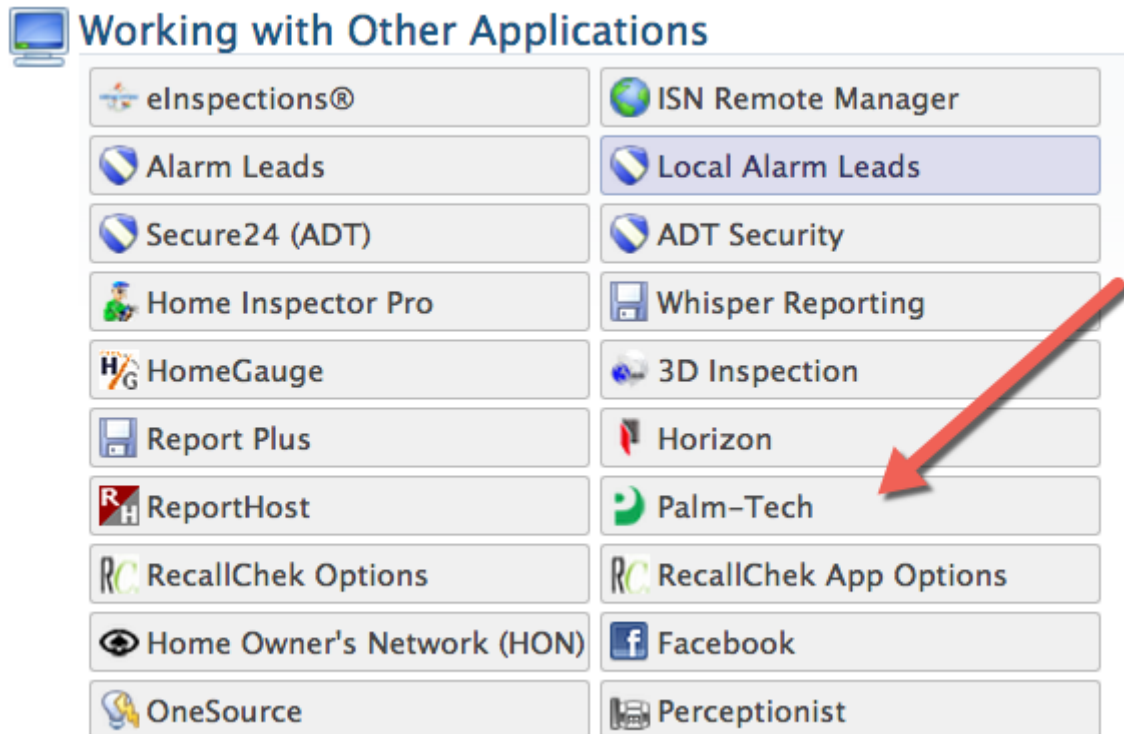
Working with Other Applications

| | |
|---|---|
| eInspections® | ISN Remote Manager |
| Alarm Leads | Local Alarm Leads |
| Secure24 (ADT) | ADT Security |
| Home Inspector Pro | Whisper Reporting |
| HG HomeGauge | 3D Inspection |
| Report Plus | Horizon |
| RH ReportHost | Palm-Tech |
| RC RecallChek Options | RC RecallChek App Options |
| Home Owner's Network (HON) | Facebook |
| OneSource | Perceptionist |